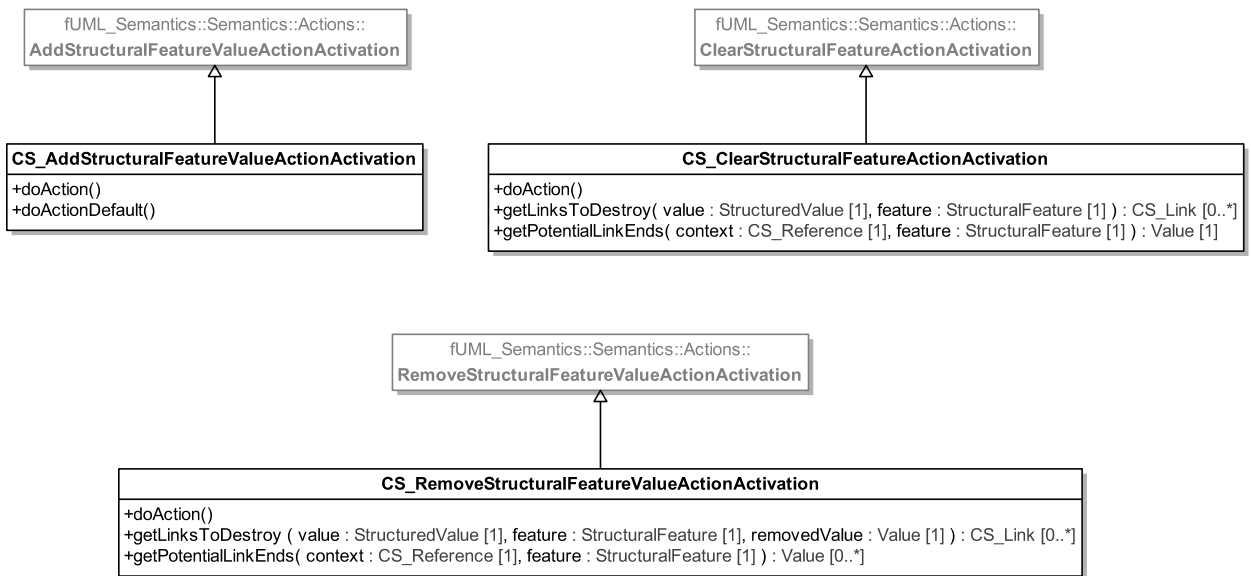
fUML_Semantics::Semantics::Actions::
AddStructuralFeatureValueActionActivation

CS_AddStructuralFeatureValueActionActivation

+doAction()
+doActionDefault()

fUML_Semantics::Semantics::Actions::
ClearStructuralFeatureActionActivation

CS_ClearStructuralFeatureActionActivation

+doAction()
+getLinksToDestroy( value : StructuredValue [1], feature : StructuralFeature [1] ) : CS_Link [0..*]
+getPotentialLinkEnds( context : CS_Reference [1], feature : StructuralFeature [1] ) : Value [1]

fUML_Semantics::Semantics::Actions::
RemoveStructuralFeatureValueActionActivation

CS_RemoveStructuralFeatureValueActionActivation

+doAction()
+getLinksToDestroy ( value : StructuredValue [1], feature : StructuralFeature [1], removedValue : Value [1] ) : CS_Link [0..*]
+getPotentialLinkEnds( context : CS_Reference [1], feature : StructuralFeature [1] ) : Value [0..*]